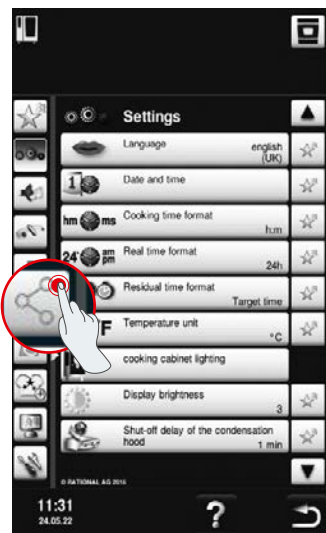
Settings

Language english (UK)

1 Date and time

hm ms Cooking time format h:m

24 am pm Real time format 24h

Residual time format Target time

F Temperature unit °C

cooking cabinet lighting

Display brightness 3

Shut-off delay of the condensation hood 1 min

© RATIONAL AG 2014

11:31
24.05.22

?